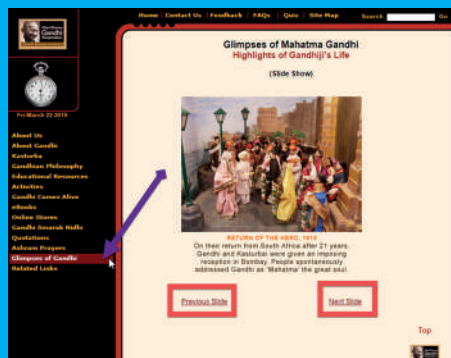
Gandhi

Fri March 22 2019

Home | Contact Us | Feedback | FAQs | Quiz | Site Map

Search Go

About Us
About Gandhi
Kasturba
Gandhian Philosophy
Educational Resources
Activities
Gandhi Comes Alive
eBooks
Online Stores
Gandhi Smarak Nidhi
Quotations
Ashram Prayer
Glimpses of Gandhi
Related Links

Glimpses of Mahatma Gandhi
Highlights of Gandhiji's Life

(Slide Show)

RETURN OF THE HERO, 1915
On their return from South Africa after 21 years, Gandhi and Kasturbai were given an imposing reception in Bombay. People spontaneously addressed Gandhi as 'Mahatma' the great soul

Previous Slide

Next Slide

Top